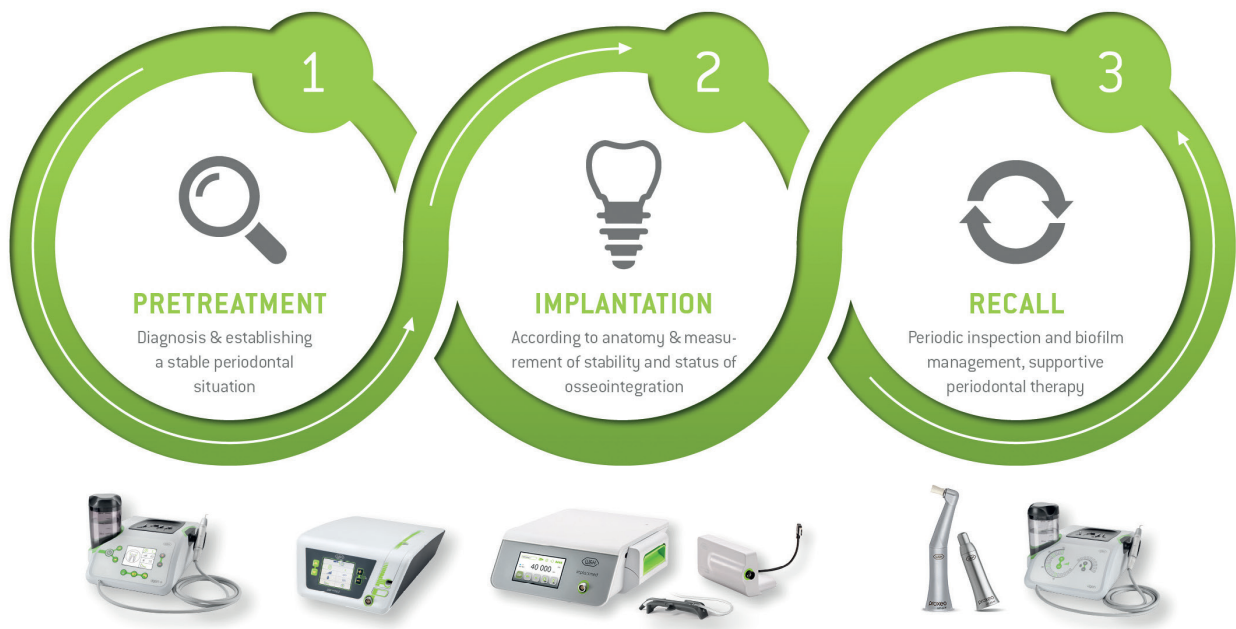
1

PRETREATMENT

Diagnosis & establishing a stable periodontal situation

2

IMPLANTATION

According to anatomy & measurement of stability and status of osseointegration

3

RECALL

Periodic inspection and biofilm management, supportive periodontal therapy

40 000